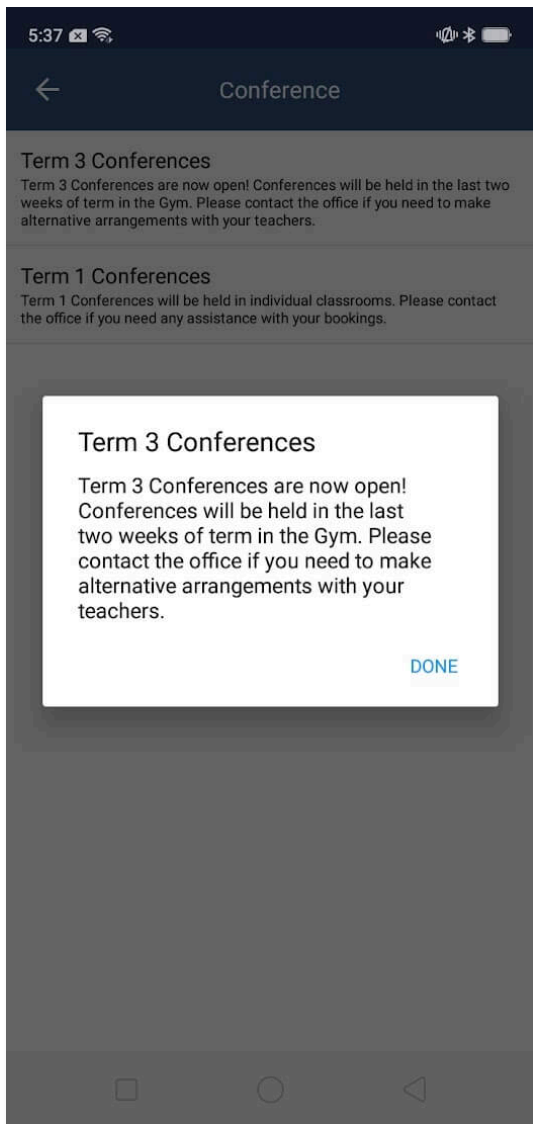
5:37

Conference

Term 3 Conferences
Term 3 Conferences are now open! Conferences will be held in the last two weeks of term in the Gym. Please contact the office if you need to make alternative arrangements with your teachers.

Term 1 Conferences
Term 1 Conferences will be held in individual classrooms. Please contact the office if you need any assistance with your bookings.

Term 3 Conferences

Term 3 Conferences are now open! Conferences will be held in the last two weeks of term in the Gym. Please contact the office if you need to make alternative arrangements with your teachers.

DONE